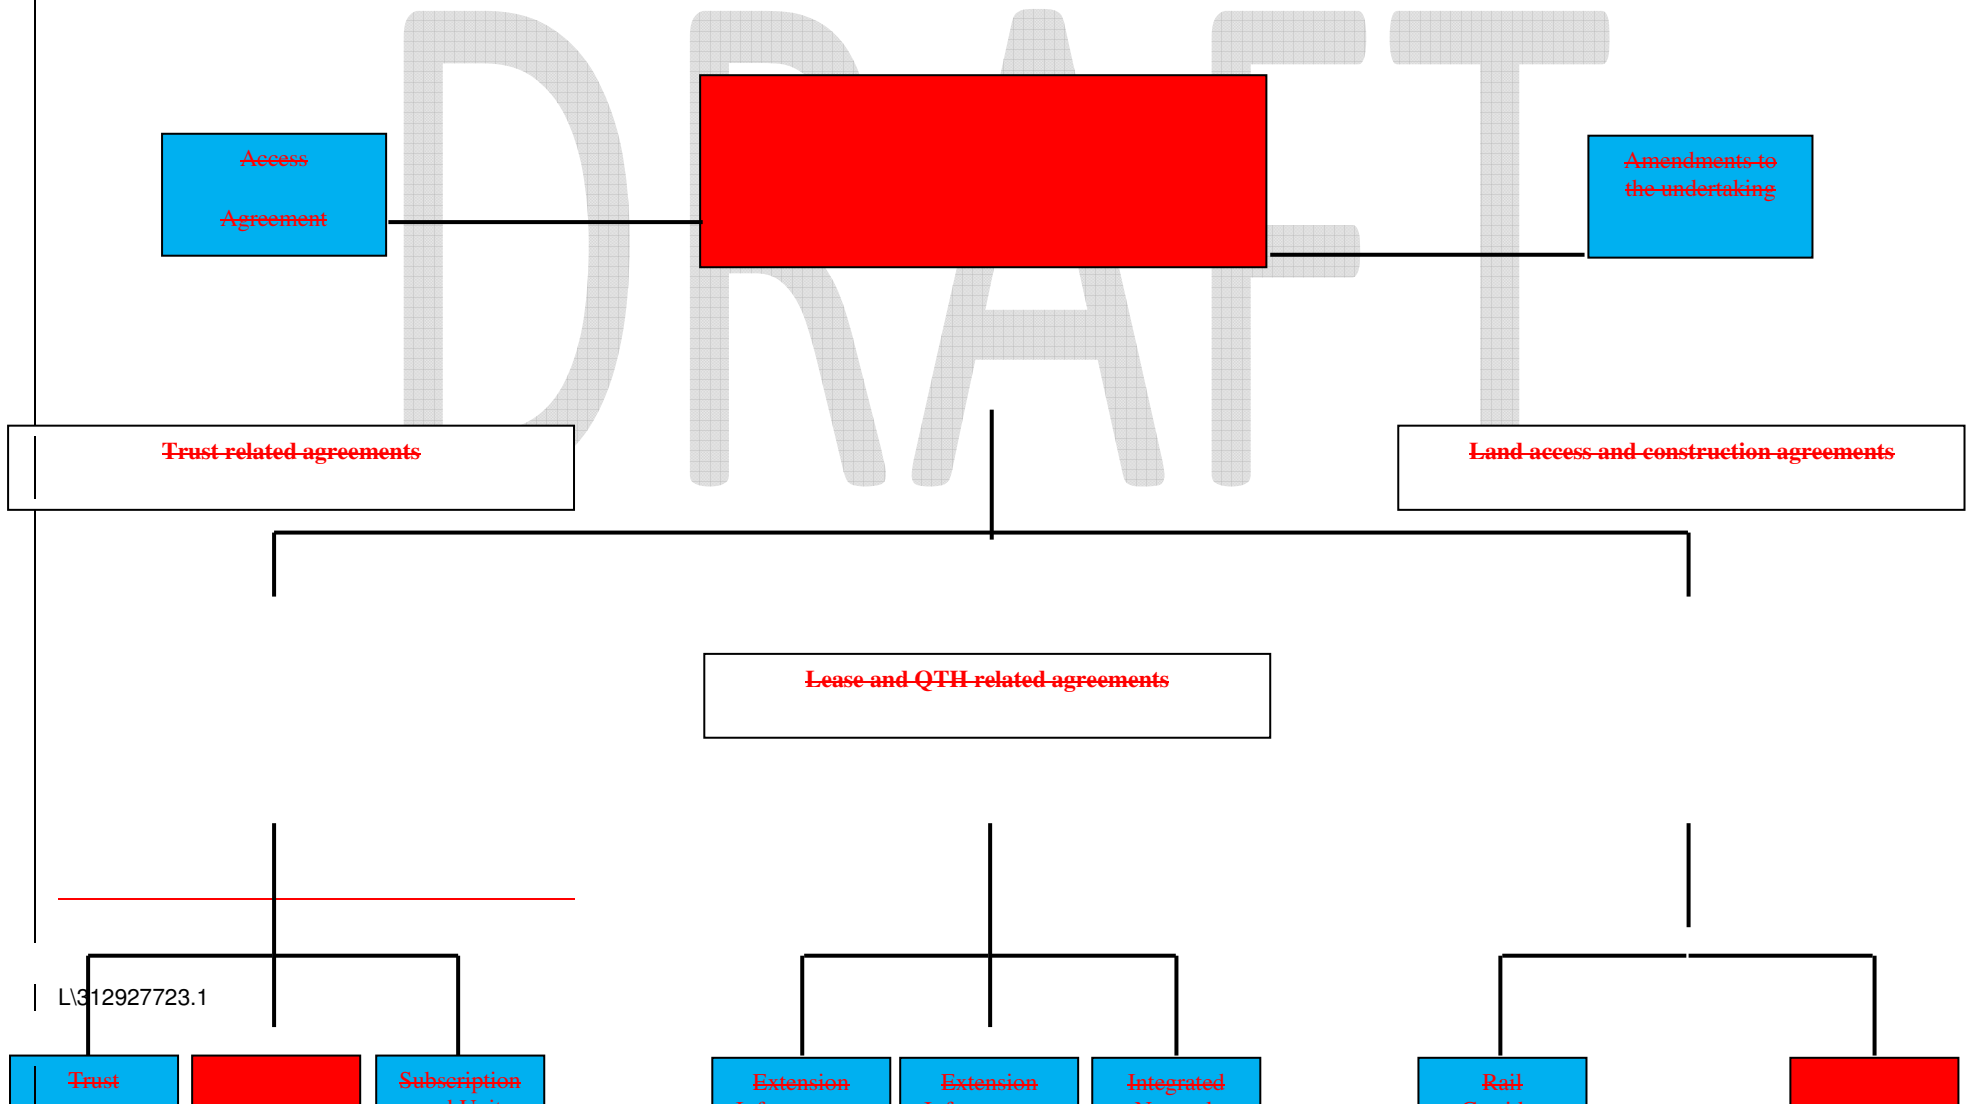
DRAFT

Access Agreement

Amendments to the undertaking

Trust related agreements

Land access and construction agreements

Lease and QTH related agreements

L\312927723.1

Trust

Subscription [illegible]

Extension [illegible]

Extension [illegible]

Integrated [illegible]

Rail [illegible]